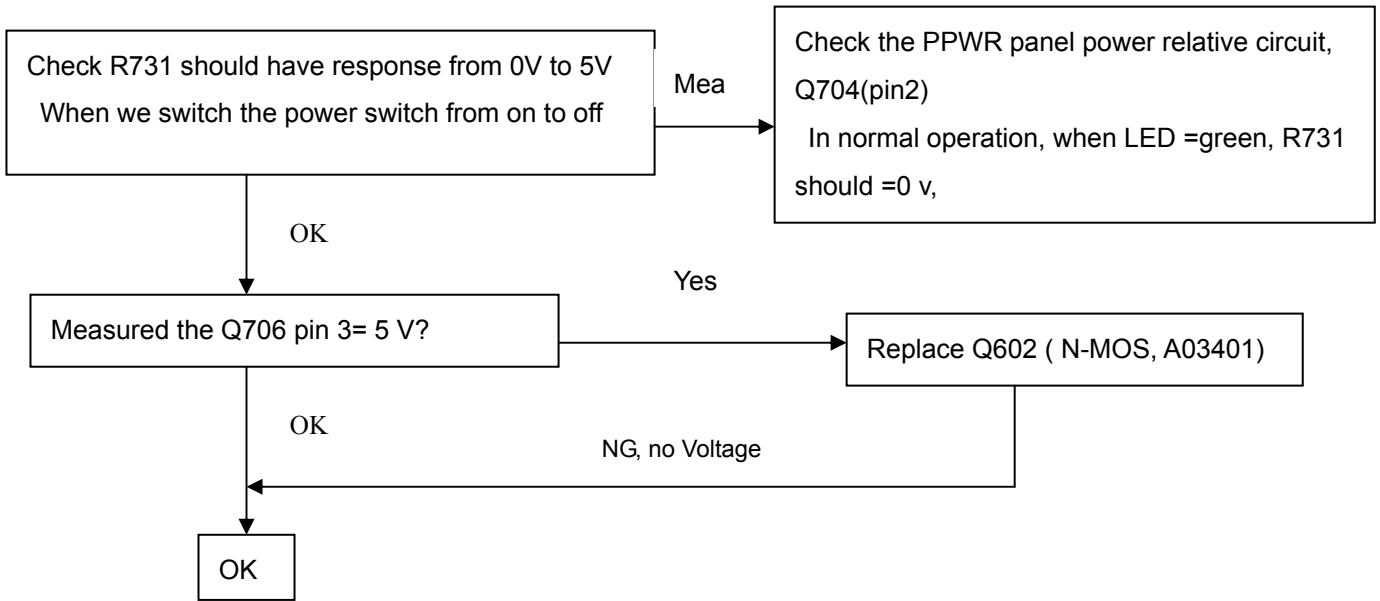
Check R731 should have response from 0V to 5V
When we switch the power switch from on to off

Mea

Check the PPWR panel power relative circuit, Q704(pin2)
In normal operation, when LED =green, R731 should =0 v,

OK

Yes

Measured the Q706 pin 3= 5 V?

Replace Q602 ( N-MOS, A03401)

OK

NG, no Voltage

OK